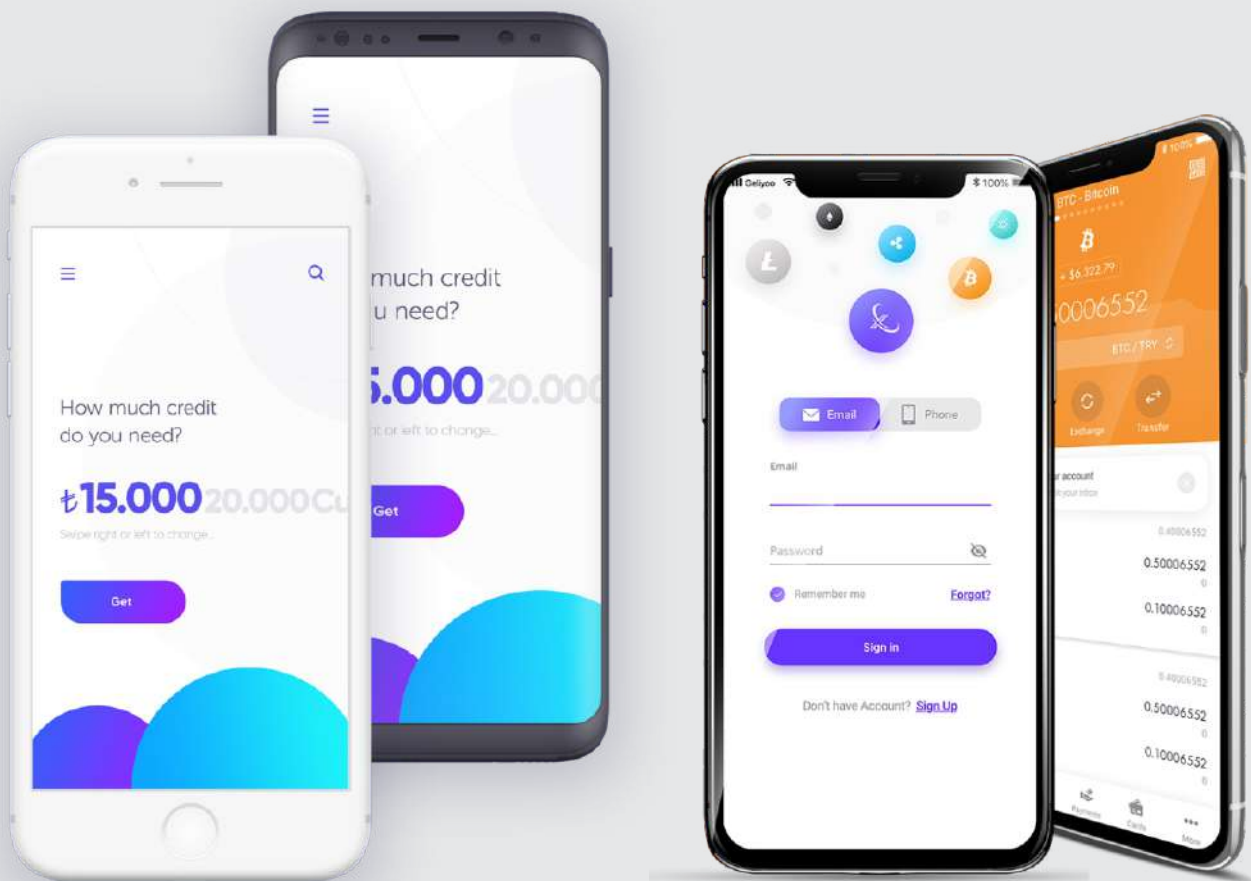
How much credit do you need?

₺15.000 20.000Cu

Swipe right or left to change...

Get

much credit
u need?

5.000 20.00

ht or left to change...

Get

Celiyoo
100%

Email
Phone

Email

Password

Remember me
Forgot?

Sign in

Don't have Account? Sign Up

100%
BTC - Bitcoin
B
≈ $6.322.79
0006552
BTC / TRY
Exchange
Transfer

r account
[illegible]

0.40006552
0.50006552
0.10006552

0.40006552
0.50006552
0.10006552

Payment
Cards
More